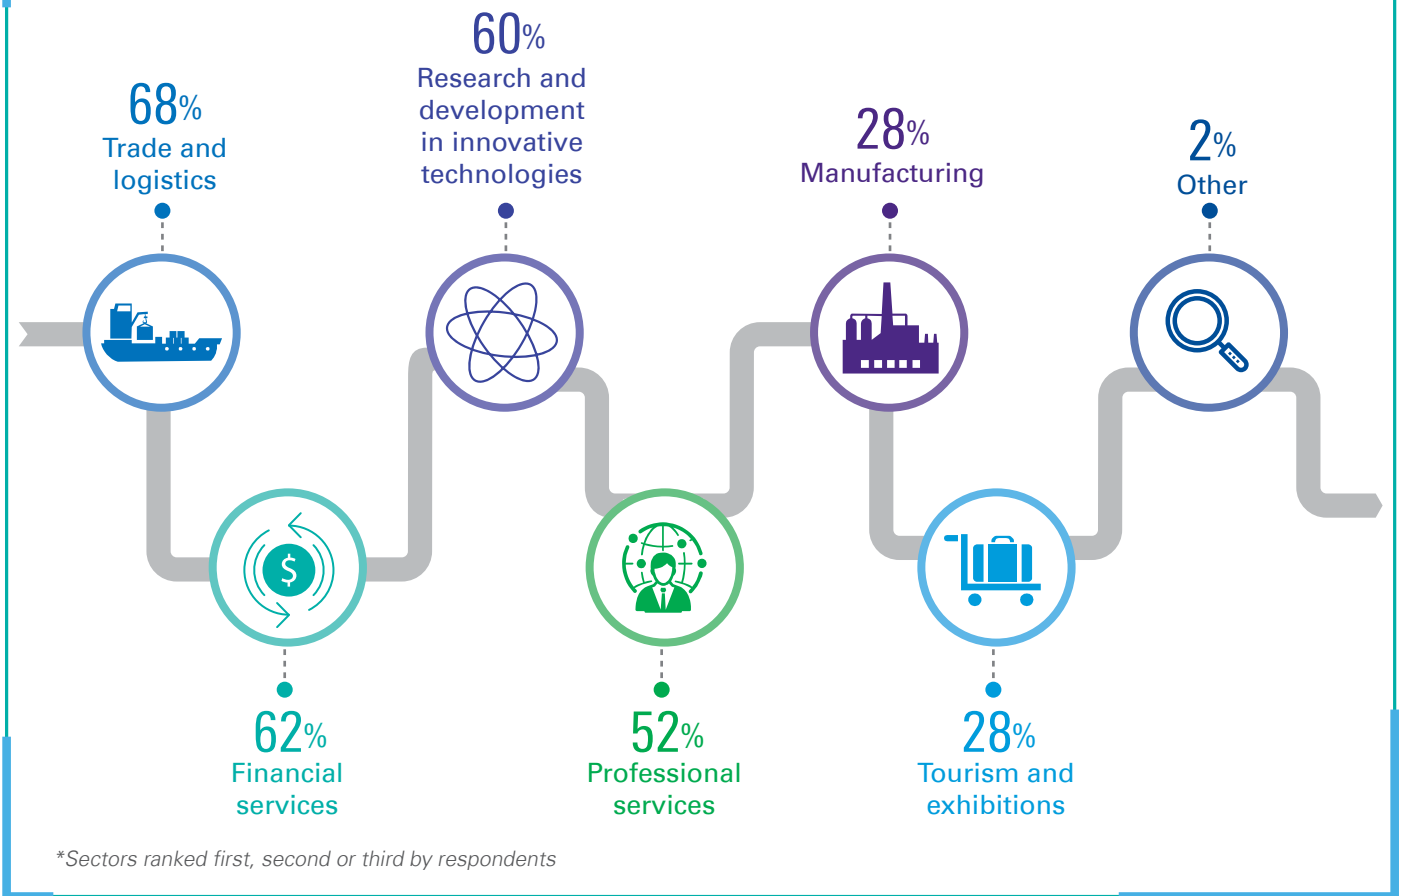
68%
Trade and logistics

60%
Research and development in innovative technologies

28%
Manufacturing

2%
Other

$

62%
Financial services

52%
Professional services

28%
Tourism and exhibitions

*Sectors ranked first, second or third by respondents